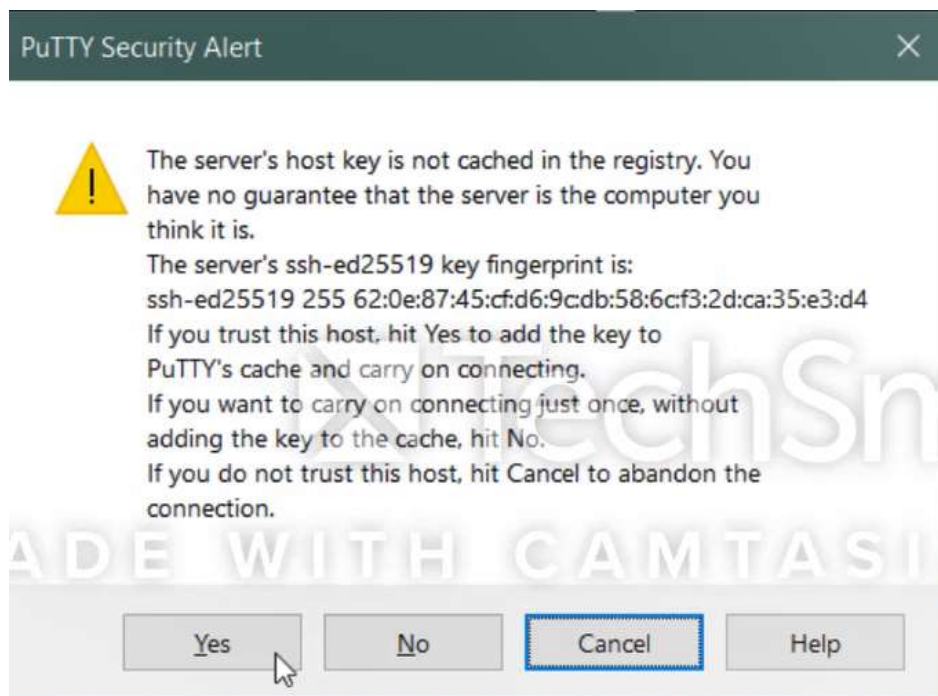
PuTTY Security Alert

The server's host key is not cached in the registry. You have no guarantee that the server is the computer you think it is.
The server's ssh-ed25519 key fingerprint is:
ssh-ed25519 255 62:0e:87:45:cf:d6:9c:db:58:6c:f3:2d:ca:35:e3:d4
If you trust this host, hit Yes to add the key to PuTTY's cache and carry on connecting.
If you want to carry on connecting just once, without adding the key to the cache, hit No.
If you do not trust this host, hit Cancel to abandon the connection.

XTechSn

ADE WITH CAMTASI

Yes

No

Cancel

Help